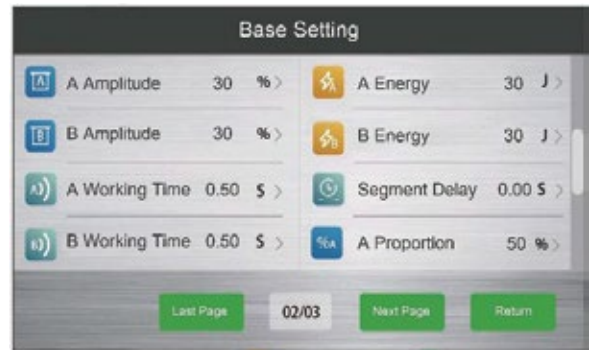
Base Setting

A Amplitude 30 % >

A Energy 30 J >

B Amplitude 30 % >

B Energy 30 J >

A Working Time 0.50 S >

Segment Delay 0.00 S >

B Working Time 0.50 S >

A Proportion 50 % >

Last Page

02/03

Next Page

Return